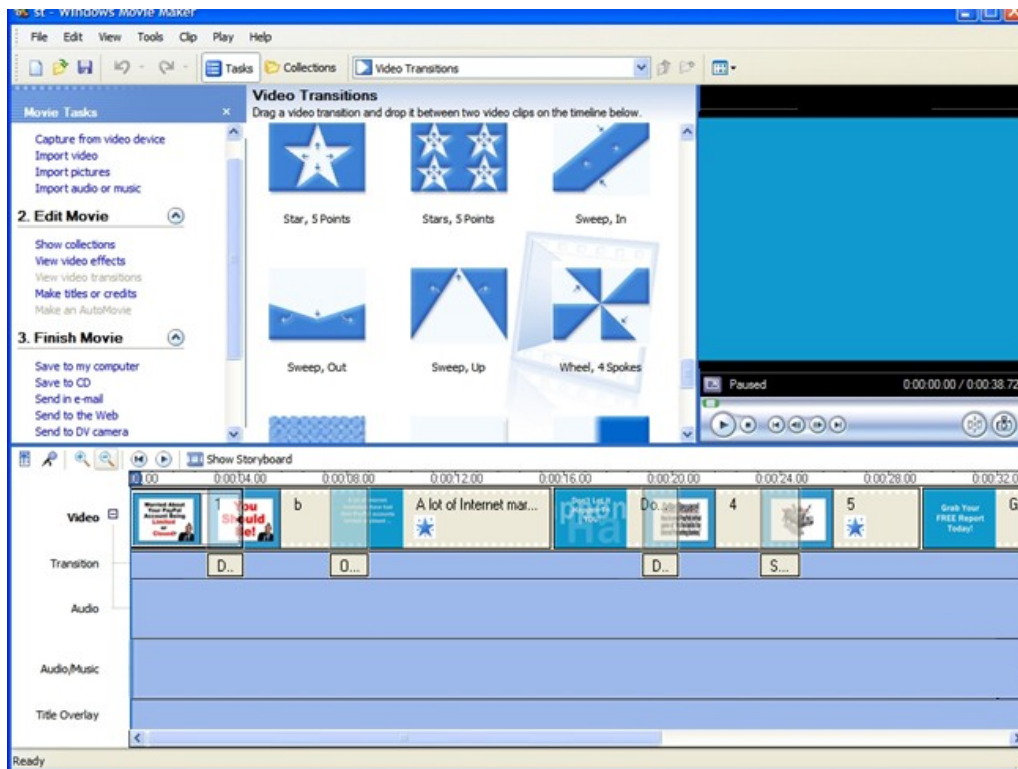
st - Windows Movie Maker

File Edit View Tools Clip Play Help

Tasks Collections Video Transitions

Movie Tasks

Capture from video device
Import video
Import pictures
Import audio or music

2. Edit Movie

Show collections
View video effects
View video transitions
Make titles or credits
Make an AutoMovie

3. Finish Movie

Save to my computer
Save to CD
Send in e-mail
Send to the Web
Send to DV camera

Video Transitions
Drag a video transition and drop it between two video clips on the timeline below.

Star, 5 Points
Stars, 5 Points
Sweep, In
Sweep, Out
Sweep, Up
Wheel, 4 Spokes

Paused 0:00:00.00 / 0:00:38.72

Show Storyboard

0.00 0:00:04.00 0:00:08.00 0:00:12.00 0:00:16.00 0:00:20.00 0:00:24.00 0:00:28.00 0:00:32.0

Video
Transition
Audio
Audio/Music
Title Overlay

Worried About Your PayPal Account Being Limited or Closed?
1
You Should Be!
b
A lot of Internet mar...
Do...
4
5
Grab Your FREE Report Today!
G

D..
O...
D..
S...

Ready